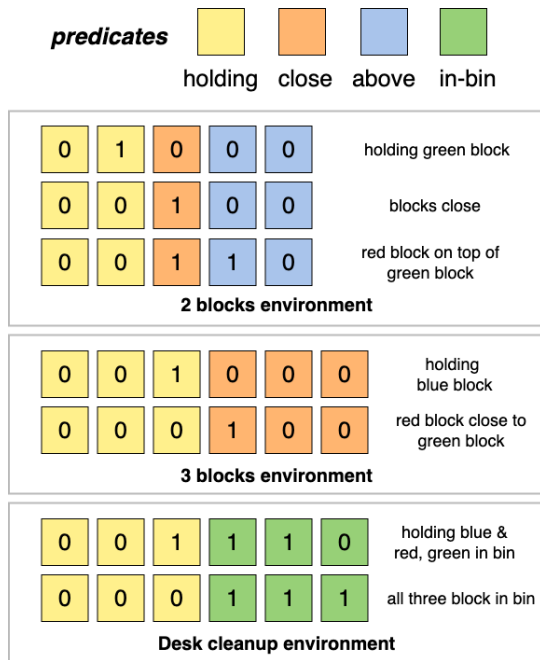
predicates

holding close above in-bin

| 0 | 1 | 0 | 0 | 0 | holding green block |
|---|---|---|---|---|---|
| 0 | 0 | 1 | 0 | 0 | blocks close |
| 0 | 0 | 1 | 1 | 0 | red block on top of green block |

2 blocks environment

| 0 | 0 | 1 | 0 | 0 | 0 | holding blue block |
|---|---|---|---|---|---|---|
| 0 | 0 | 0 | 1 | 0 | 0 | red block close to green block |

3 blocks environment

| 0 | 0 | 1 | 1 | 1 | 0 | holding blue & red, green in bin |
|---|---|---|---|---|---|---|
| 0 | 0 | 0 | 1 | 1 | 1 | all three block in bin |

Desk cleanup environment